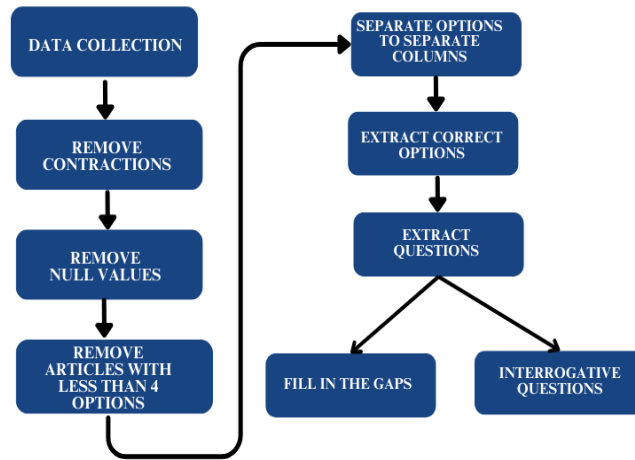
DATA COLLECTION

REMOVE CONTRACTIONS

REMOVE NULL VALUES

REMOVE ARTICLES WITH LESS THAN 4 OPTIONS

SEPARATE OPTIONS TO SEPARATE COLUMNS

EXTRACT CORRECT OPTIONS

EXTRACT QUESTIONS

FILL IN THE GAPS

INTERROGATIVE QUESTIONS